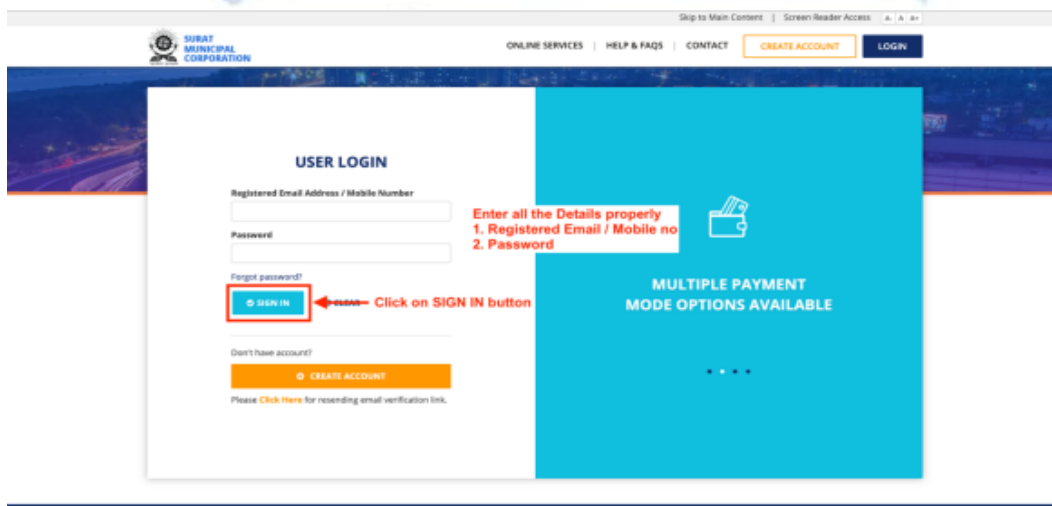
Skip to Main Content | Screen Reader Access A- A A+

SURAT MUNICIPAL CORPORATION

ONLINE SERVICES | HELP & FAQS | CONTACT CREATE ACCOUNT LOGIN

USER LOGIN

Registered Email Address / Mobile Number

Password

Forgot password?

SIGN IN CLEAR

Enter all the Details properly
1. Registered Email / Mobile no
2. Password

Click on SIGN IN button

Don't have account?

CREATE ACCOUNT

Please Click Here for resending email verification link.

MULTIPLE PAYMENT MODE OPTIONS AVAILABLE